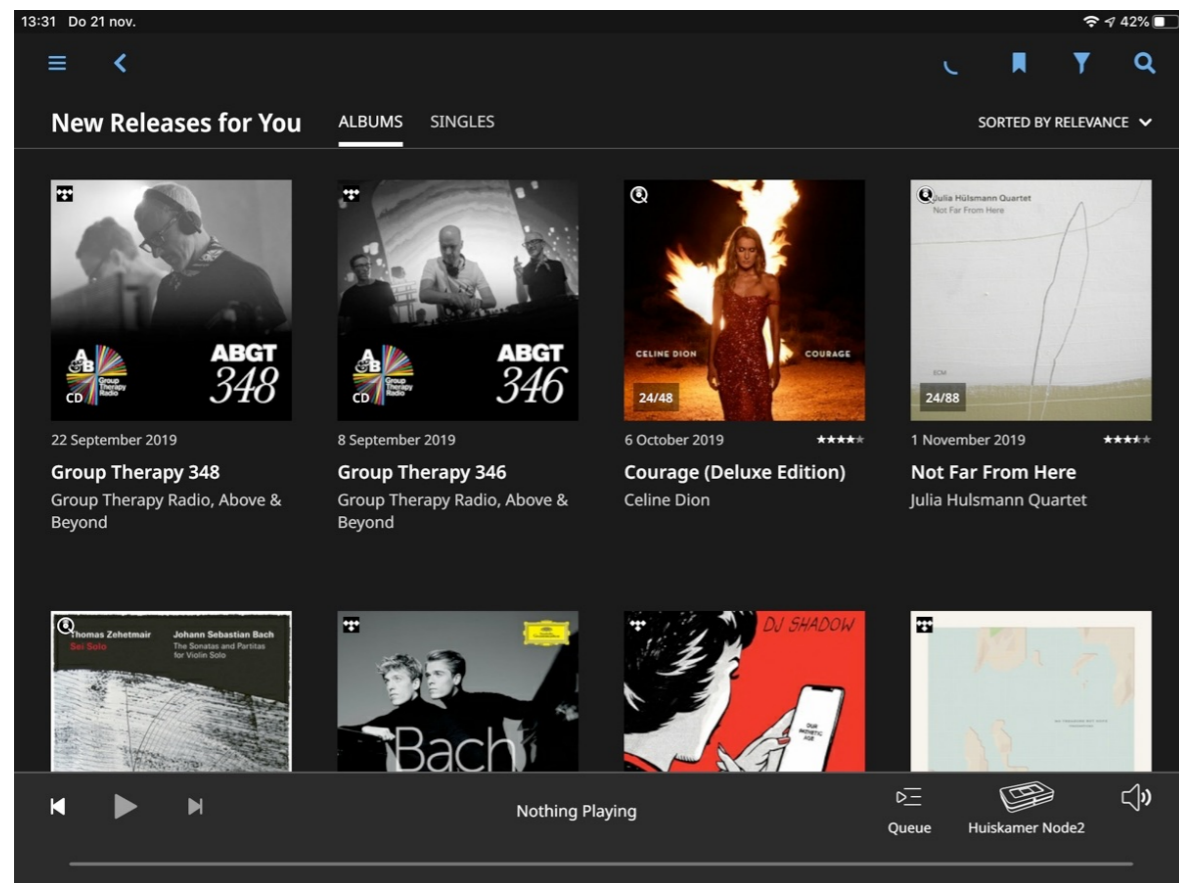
13:31 Do 21 nov.

42%

New Releases for You

ALBUMS SINGLES

SORTED BY RELEVANCE

ABGT 348

CD

Group Therapy Radio

ABGT 346

CD

Group Therapy Radio

CELINE DION COURAGE

24/48

Julia Hülsmann Quartet
Not Far From Here

ECM

24/88

22 September 2019

Group Therapy 348

Group Therapy Radio, Above & Beyond

8 September 2019

Group Therapy 346

Group Therapy Radio, Above & Beyond

6 October 2019

Courage (Deluxe Edition)

Celine Dion

1 November 2019

Not Far From Here

Julia Hulsmann Quartet

Thomas Zehetmair
Sei Solo

Johann Sebastian Bach
The Sonatas and Partitas for Violin Solo

Bach

DJ SHADOW

OUR PATHETIC AGE

Nothing Playing

Queue

Huiskamer Node2